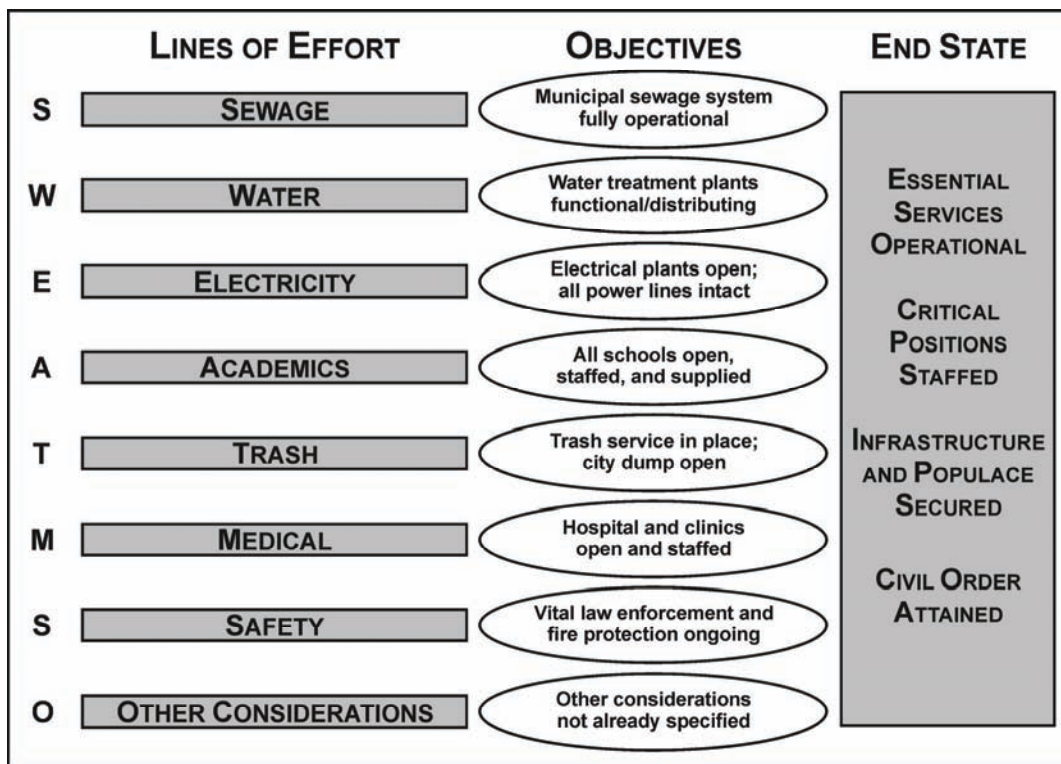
LINES OF EFFORT

OBJECTIVES

END STATE

S SEWAGE

Municipal sewage system fully operational

W WATER

Water treatment plants functional/distributing

E ELECTRICITY

Electrical plants open; all power lines intact

A ACADEMICS

All schools open, staffed, and supplied

T TRASH

Trash service in place; city dump open

M MEDICAL

Hospital and clinics open and staffed

S SAFETY

Vital law enforcement and fire protection ongoing

O OTHER CONSIDERATIONS

Other considerations not already specified

ESSENTIAL SERVICES OPERATIONAL

CRITICAL POSITIONS STAFFED

INFRASTRUCTURE AND POPULACE SECURED

CIVIL ORDER ATTAINED